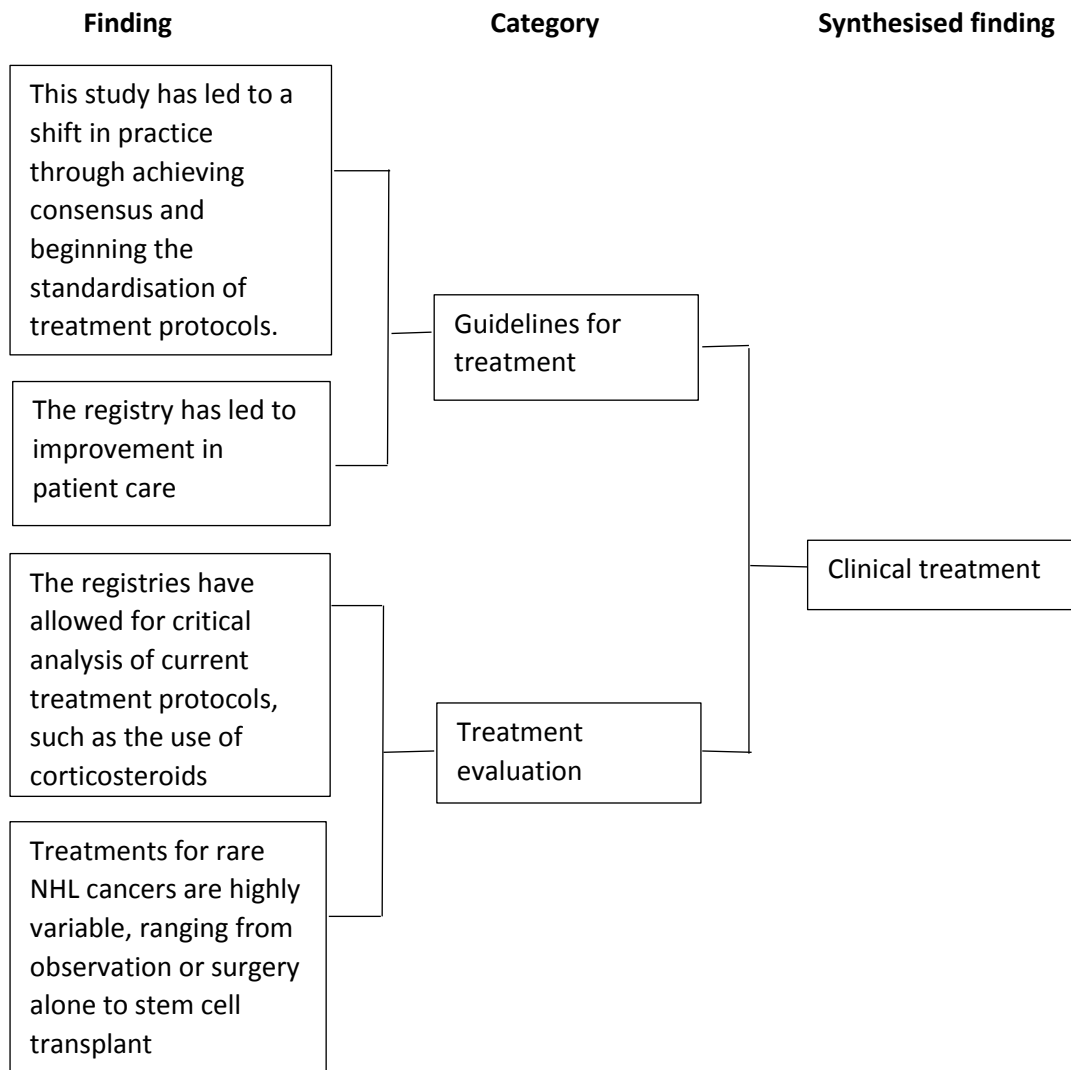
Finding

Category

Synthesised finding

This study has led to a shift in practice through achieving consensus and beginning the standardisation of treatment protocols.

The registry has led to improvement in patient care

Guidelines for treatment

The registries have allowed for critical analysis of current treatment protocols, such as the use of corticosteroids

Treatments for rare NHL cancers are highly variable, ranging from observation or surgery alone to stem cell transplant

Treatment evaluation

Clinical treatment